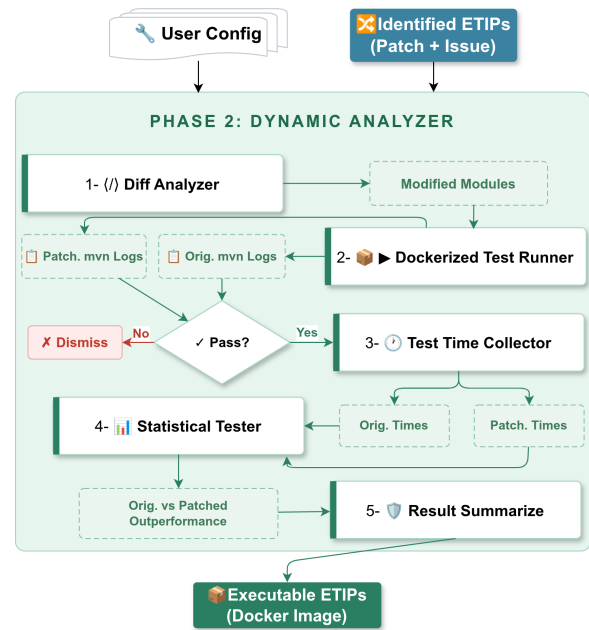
🔧 User Config

🔀Identified ETIPs (Patch + Issue)

PHASE 2: DYNAMIC ANALYZER

1- ⟨/⟩ Diff Analyzer

Modified Modules

📋 Patch. mvn Logs

📋 Orig. mvn Logs

2- 📦 ▶ Dockerized Test Runner

✗ Dismiss

No

✓ Pass?

Yes

3- 🕐 Test Time Collector

Orig. Times

Patch. Times

4- 📊 Statistical Tester

Orig. vs Patched Outperformance

5- 🛡️ Result Summarize

📦Executable ETIPs (Docker Image)